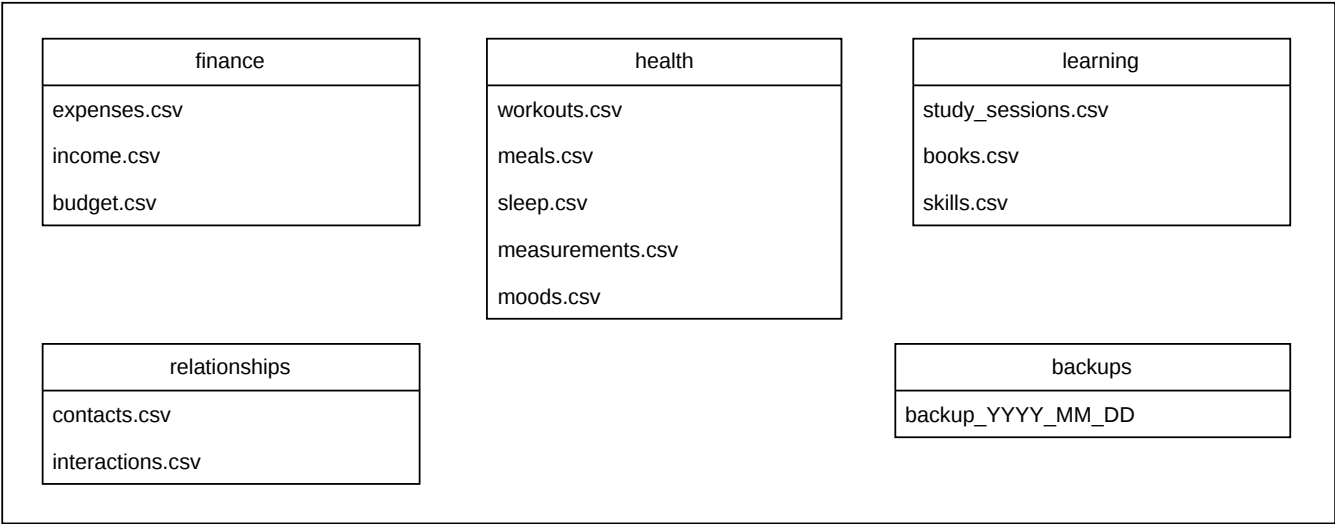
finance
expenses.csv
income.csv
budget.csv

health
workouts.csv
meals.csv
sleep.csv
measurements.csv
moods.csv

learning
study_sessions.csv
books.csv
skills.csv

relationships
contacts.csv
interactions.csv

backups
backup_YYYY_MM_DD